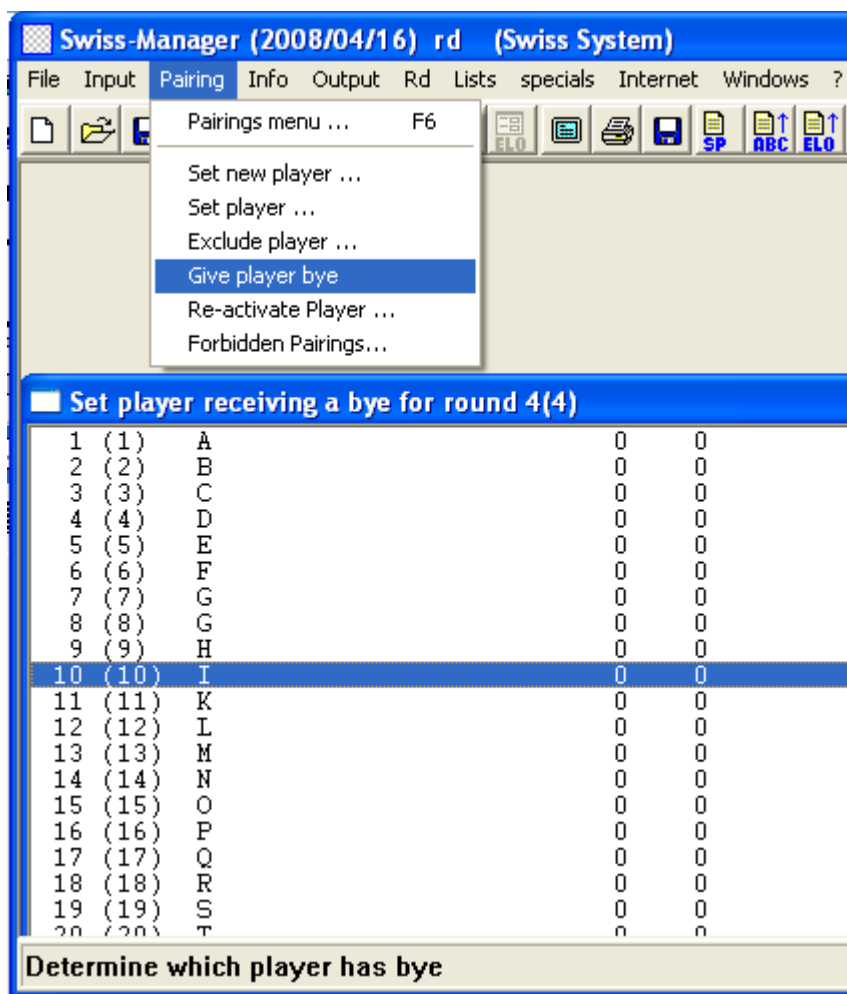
Swiss-Manager (2008/04/16) rd (Swiss System)

File Input Pairing Info Output Rd Lists specials Internet Windows ?

Pairings menu ... F6
Set new player ...
Set player ...
Exclude player ...
Give player bye
Re-activate Player ...
Forbidden Pairings...

ELO SP ABC ELO

Set player receiving a bye for round 4(4)

| | | | | |
|---|---|---|---|---|
| 1 | (1) | A | 0 | 0 |
| 2 | (2) | B | 0 | 0 |
| 3 | (3) | C | 0 | 0 |
| 4 | (4) | D | 0 | 0 |
| 5 | (5) | E | 0 | 0 |
| 6 | (6) | F | 0 | 0 |
| 7 | (7) | G | 0 | 0 |
| 8 | (8) | G | 0 | 0 |
| 9 | (9) | H | 0 | 0 |
| 10 | (10) | I | 0 | 0 |
| 11 | (11) | K | 0 | 0 |
| 12 | (12) | L | 0 | 0 |
| 13 | (13) | M | 0 | 0 |
| 14 | (14) | N | 0 | 0 |
| 15 | (15) | O | 0 | 0 |
| 16 | (16) | P | 0 | 0 |
| 17 | (17) | Q | 0 | 0 |
| 18 | (18) | R | 0 | 0 |
| 19 | (19) | S | 0 | 0 |
| 20 | (20) | T | 0 | 0 |

Determine which player has bye